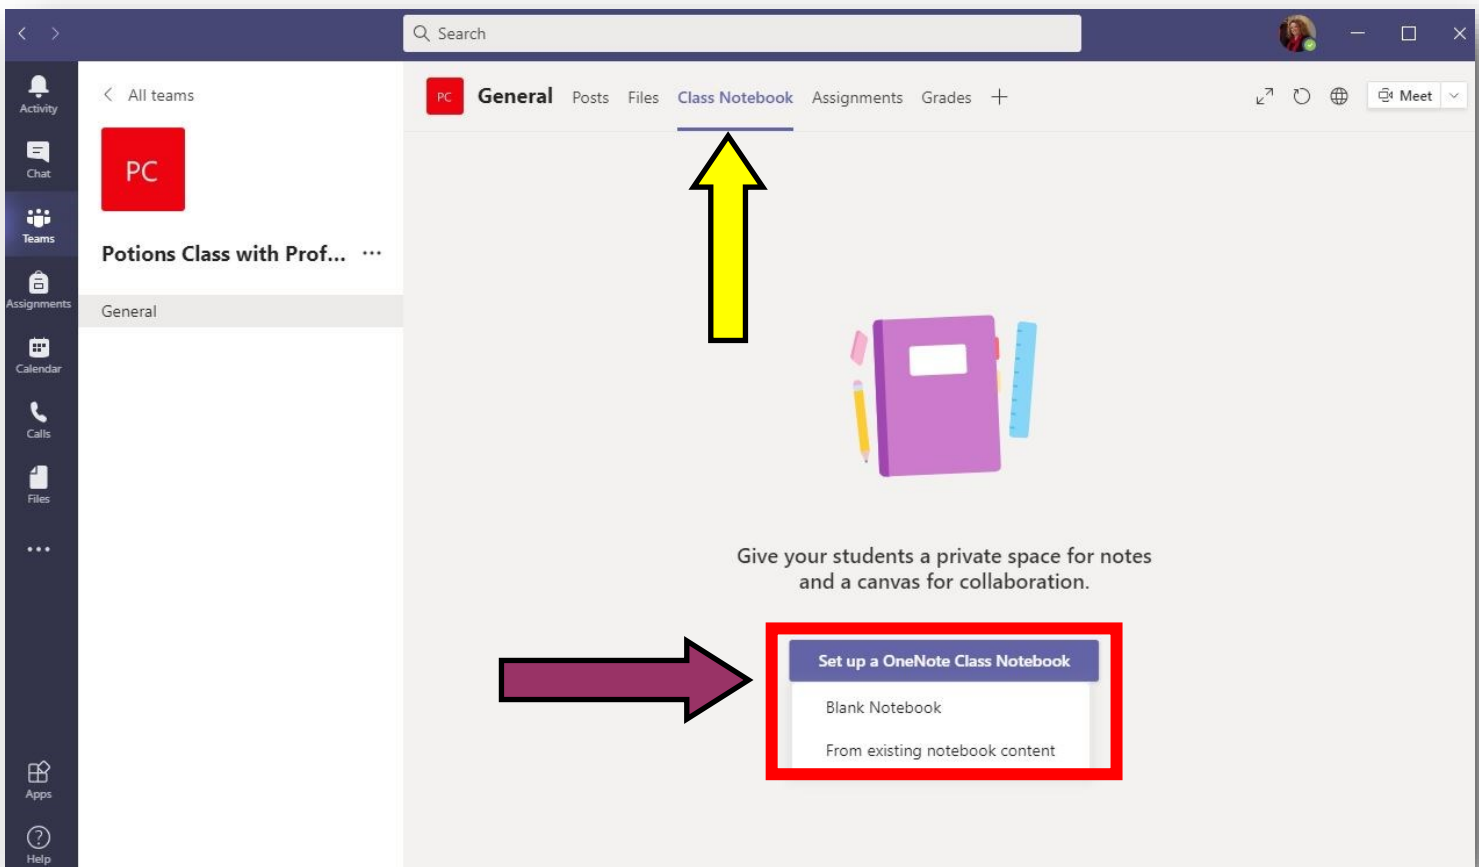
Search

Activity
Chat
Teams
Assignments
Calendar
Calls
Files
...
Apps
Help

All teams
PC
Potions Class with Prof... ···
General

PC General Posts Files Class Notebook Assignments Grades +

Meet

Give your students a private space for notes and a canvas for collaboration.

Set up a OneNote Class Notebook
Blank Notebook
From existing notebook content